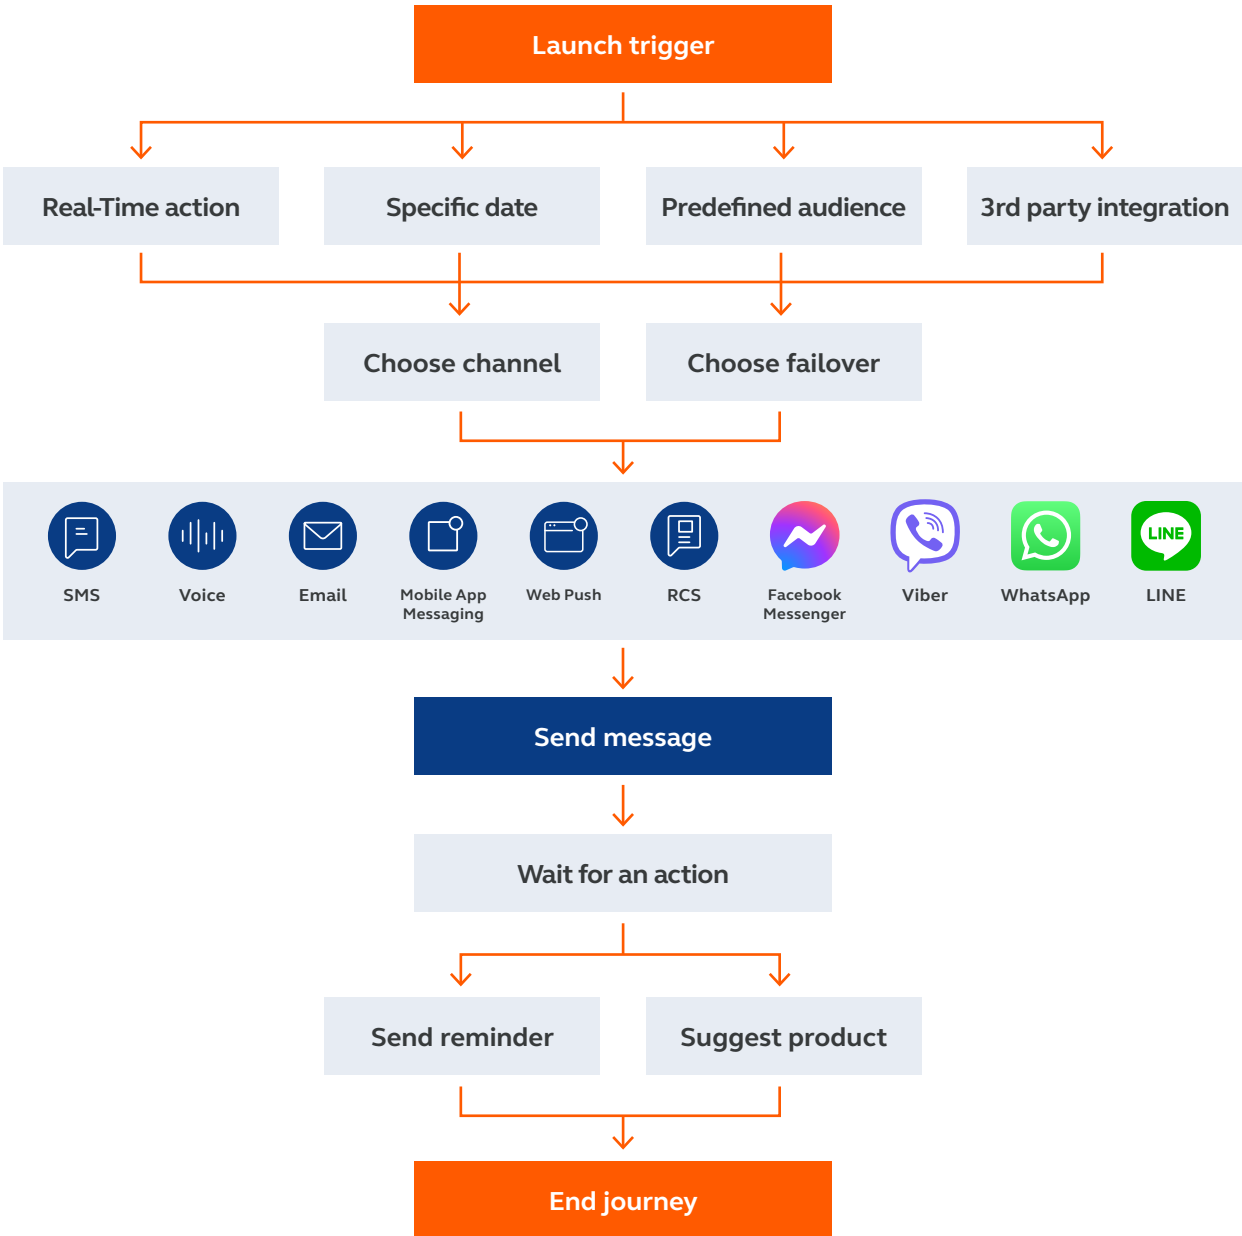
Launch trigger

Real-Time action

Specific date

Predefined audience

3rd party integration

Choose channel

Choose failover

SMS

Voice

Email

Mobile App Messaging

Web Push

RCS

Facebook Messenger

Viber

WhatsApp

LINE

LINE

Send message

Wait for an action

Send reminder

Suggest product

End journey